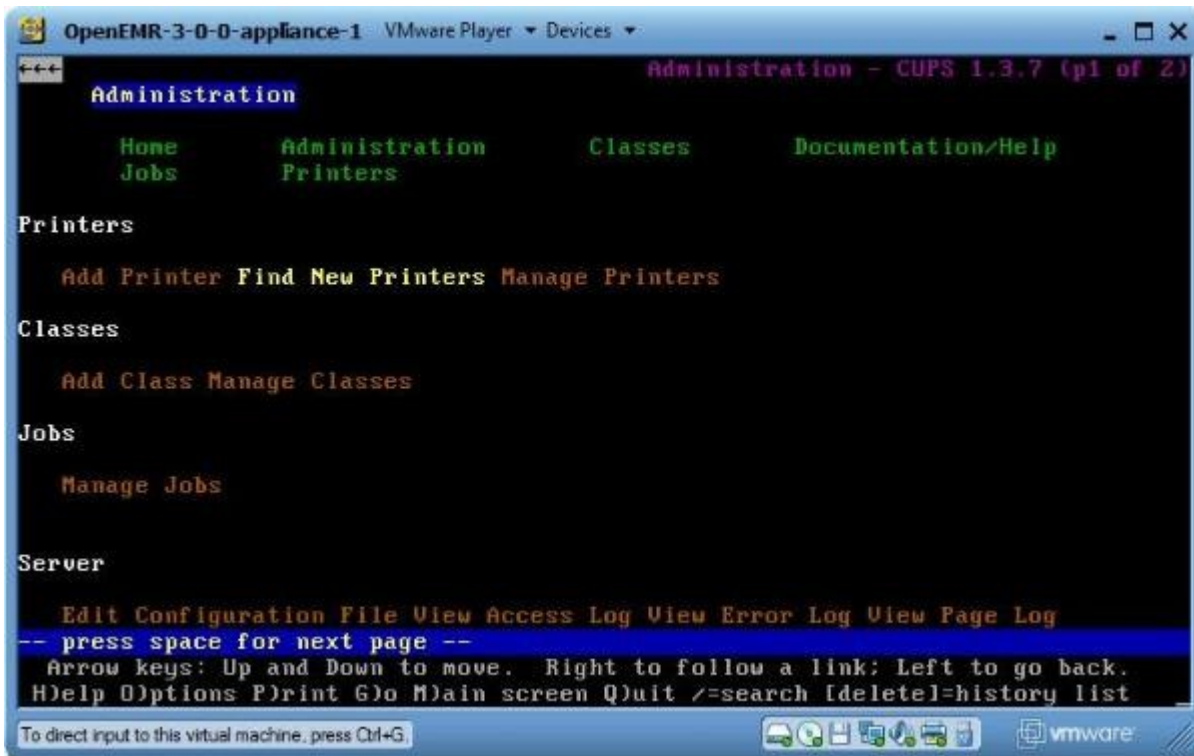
OpenEMR-3-0-0-appliance-1 VMware Player ▾ Devices ▾

←←← Administration - CUPS 1.3.7 (p1 of 2)

Administration

Home Administration Classes Documentation/Help
Jobs Printers

Printers

Add Printer Find New Printers Manage Printers

Classes

Add Class Manage Classes

Jobs

Manage Jobs

Server

Edit Configuration File View Access Log View Error Log View Page Log

-- press space for next page --

Arrow keys: Up and Down to move. Right to follow a link; Left to go back.
H)elp O)ptions P)rint G)o M)ain screen Q)uit /=search [delete]=history list

To direct input to this virtual machine, press Ctrl+G.

vmware